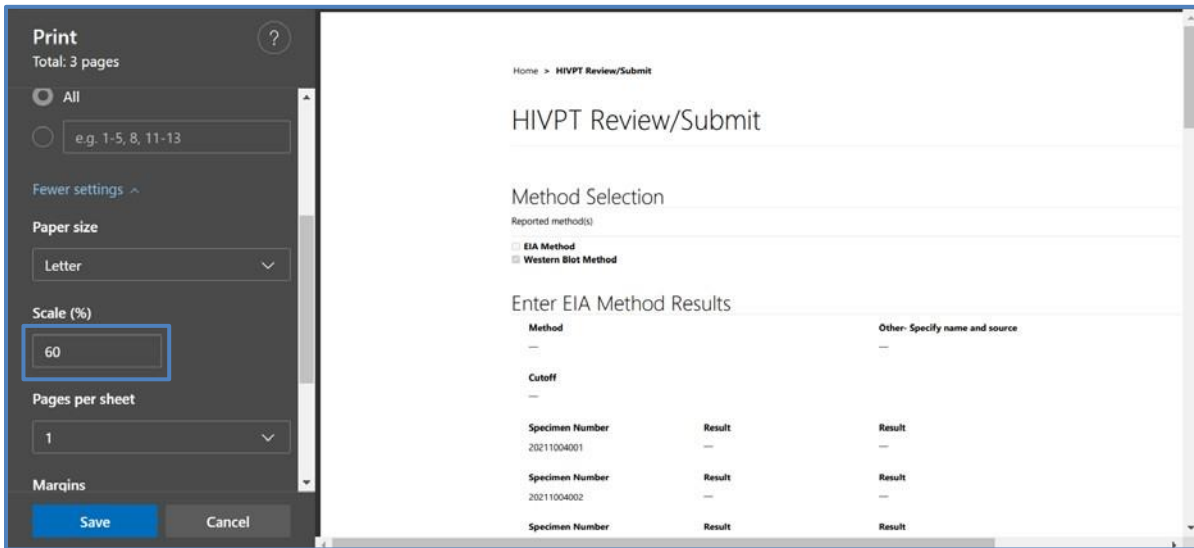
Print
Total: 3 pages
?

All
e.g. 1-5, 8, 11-13

Fewer settings ^

Paper size
Letter

Scale (%)
60

Pages per sheet
1

Margins

Save
Cancel

Home > HIVPT Review/Submit

HIVPT Review/Submit

Method Selection
Reported method(s)
EIA Method
Western Blot Method

Enter EIA Method Results

| Method | | Other- Specify name and source |
|---|---|---|
| — | | — |

Cutoff
—

| Specimen Number | Result | Result |
|---|---|---|
| 20211004001 | — | — |
| Specimen Number | Result | Result |
| 20211004002 | — | — |
| Specimen Number | Result | Result |